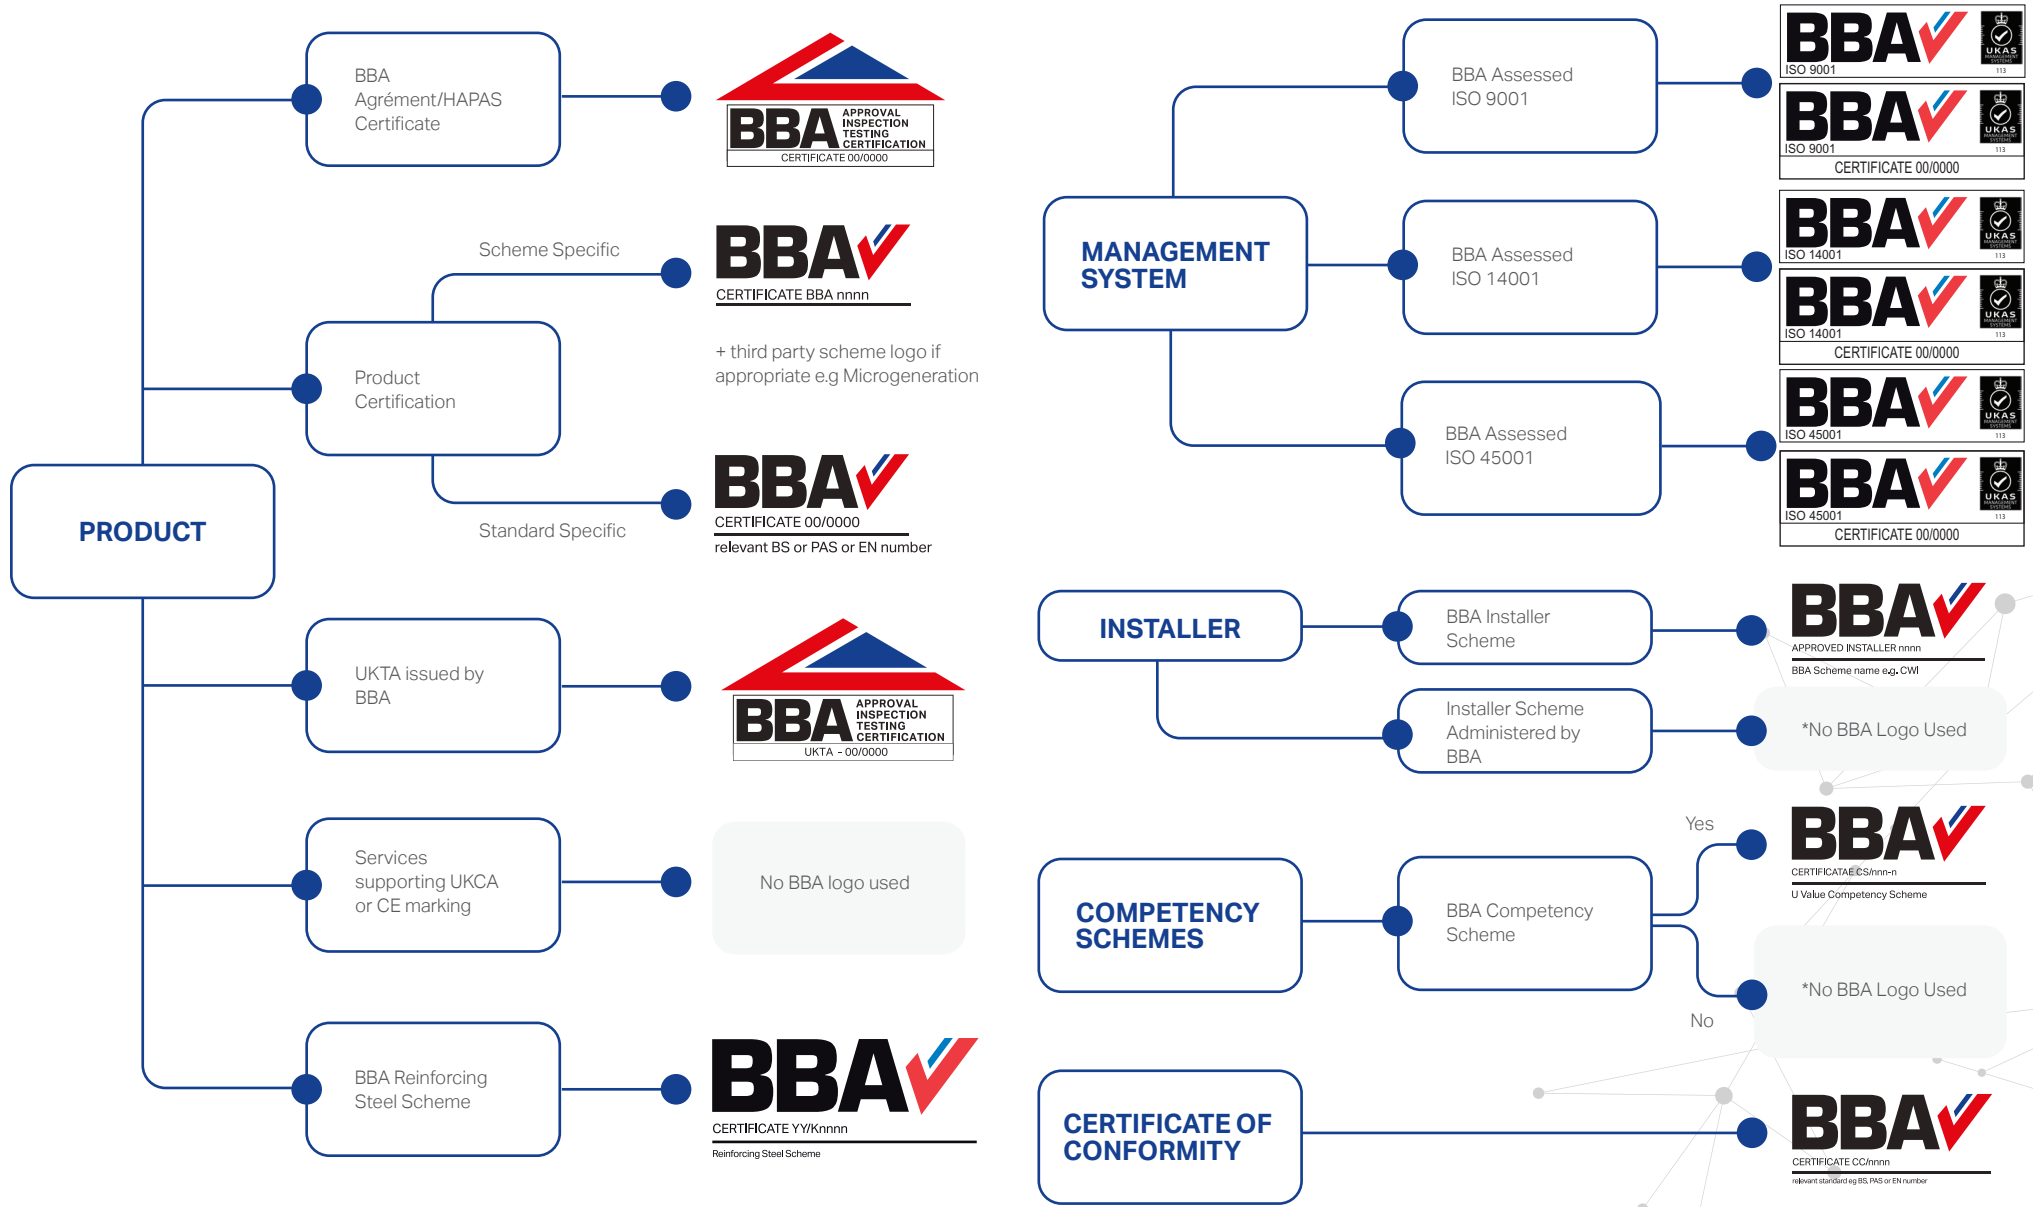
PRODUCT

BBA Agrément/HAPAS Certificate

BBA APPROVAL INSPECTION TESTING CERTIFICATION
CERTIFICATE 00/0000

Scheme Specific

BBA
CERTIFICATE BBA nnnn

+ third party scheme logo if appropriate e.g Microgeneration

Product Certification

Standard Specific

BBA
CERTIFICATE 00/0000
relevant BS or PAS or EN number

UKTA issued by BBA

BBA APPROVAL INSPECTION TESTING CERTIFICATION
UKTA - 00/0000

Services supporting UKCA or CE marking

No BBA logo used

BBA Reinforcing Steel Scheme

BBA
CERTIFICATE YY/Knnnn
Reinforcing Steel Scheme

MANAGEMENT SYSTEM

BBA Assessed ISO 9001

BBA ISO 9001 UKAS MANAGEMENT SYSTEMS 113
BBA ISO 9001 UKAS MANAGEMENT SYSTEMS 113
CERTIFICATE 00/0000

BBA Assessed ISO 14001

BBA ISO 14001 UKAS MANAGEMENT SYSTEMS 113
BBA ISO 14001 UKAS MANAGEMENT SYSTEMS 113
CERTIFICATE 00/0000

BBA Assessed ISO 45001

BBA ISO 45001 UKAS MANAGEMENT SYSTEMS 113
BBA ISO 45001 UKAS MANAGEMENT SYSTEMS 113
CERTIFICATE 00/0000

INSTALLER

BBA Installer Scheme

BBA
APPROVED INSTALLER nnnn
BBA Scheme name e.g. CWI

Installer Scheme Administered by BBA

*No BBA Logo Used

COMPETENCY SCHEMES

BBA Competency Scheme

Yes

BBA
CERTIFICATE CS/nnn-n
U Value Competency Scheme

*No BBA Logo Used

No

CERTIFICATE OF CONFORMITY

BBA
CERTIFICATE CC/nnnn
relevant standard eg BS, PAS or EN number